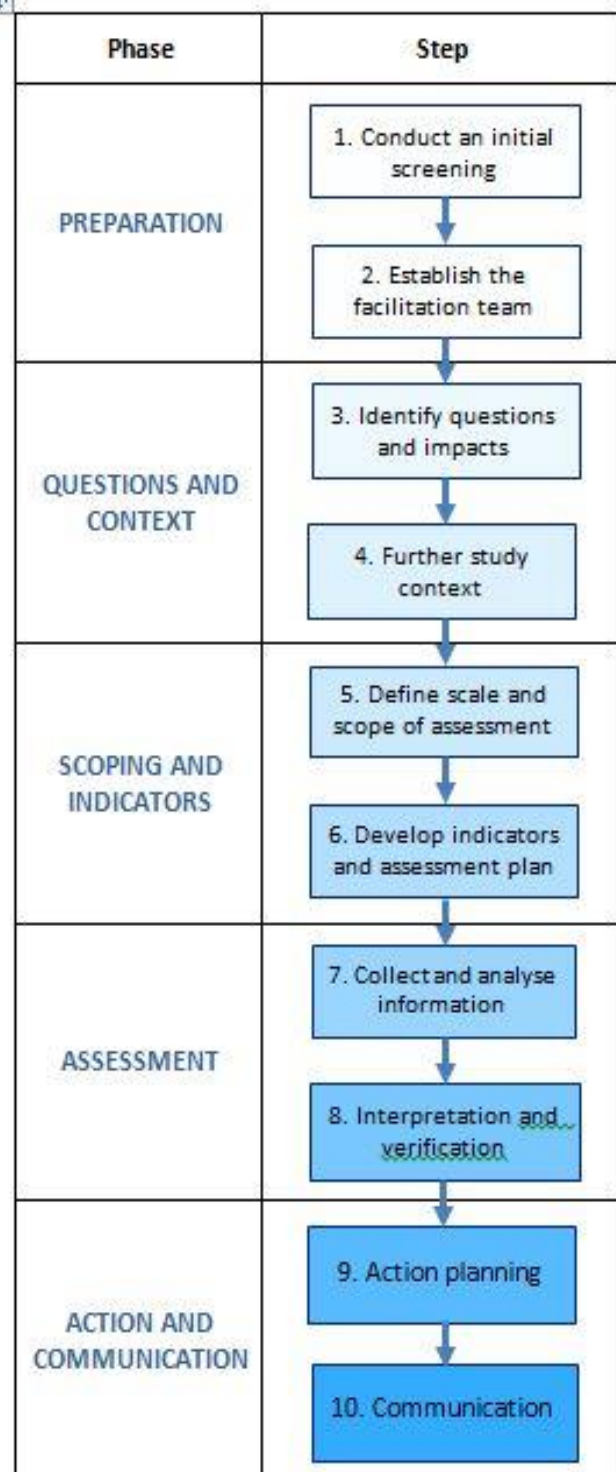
| Phase | Step |
|---|---|
| PREPARATION | 1. Conduct an initial screening<br>2. Establish the facilitation team |
| QUESTIONS AND CONTEXT | 3. Identify questions and impacts<br>4. Further study context |
| SCOPING AND INDICATORS | 5. Define scale and scope of assessment<br>6. Develop indicators and assessment plan |
| ASSESSMENT | 7. Collectand analyse information<br>8. Interpretation and verification |
| ACTION AND COMMUNICATION | 9. Action planning<br>10. Communication |